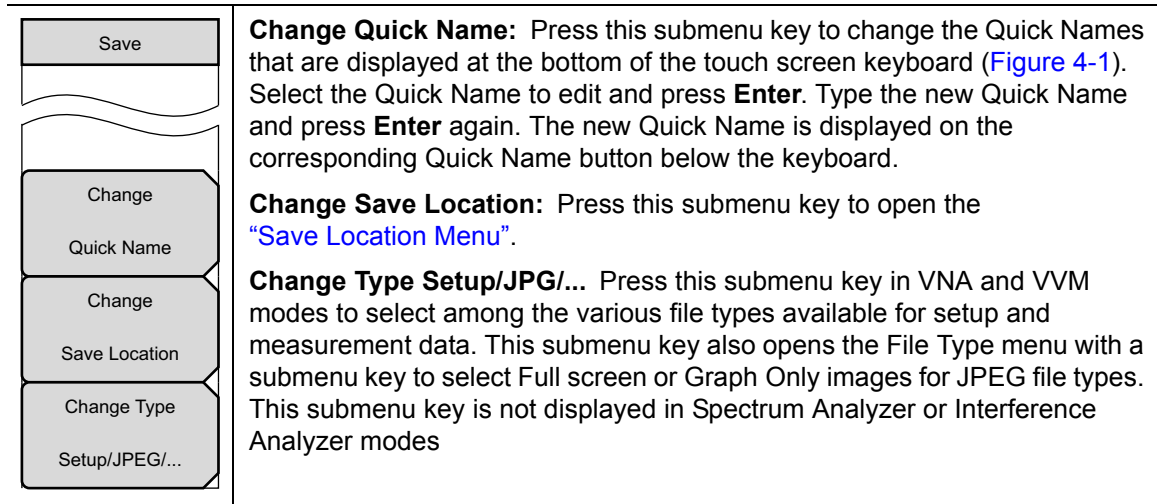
Save

Change

Quick Name

Change

Save Location

Change Type

Setup/JPEG/...

**Change Quick Name:** Press this submenu key to change the Quick Names that are displayed at the bottom of the touch screen keyboard (Figure 4-1). Select the Quick Name to edit and press **Enter**. Type the new Quick Name and press **Enter** again. The new Quick Name is displayed on the corresponding Quick Name button below the keyboard.

**Change Save Location:** Press this submenu key to open the "Save Location Menu".

**Change Type Setup/JPG/...** Press this submenu key in VNA and VVM modes to select among the various file types available for setup and measurement data. This submenu key also opens the File Type menu with a submenu key to select Full screen or Graph Only images for JPEG file types. This submenu key is not displayed in Spectrum Analyzer or Interference Analyzer modes